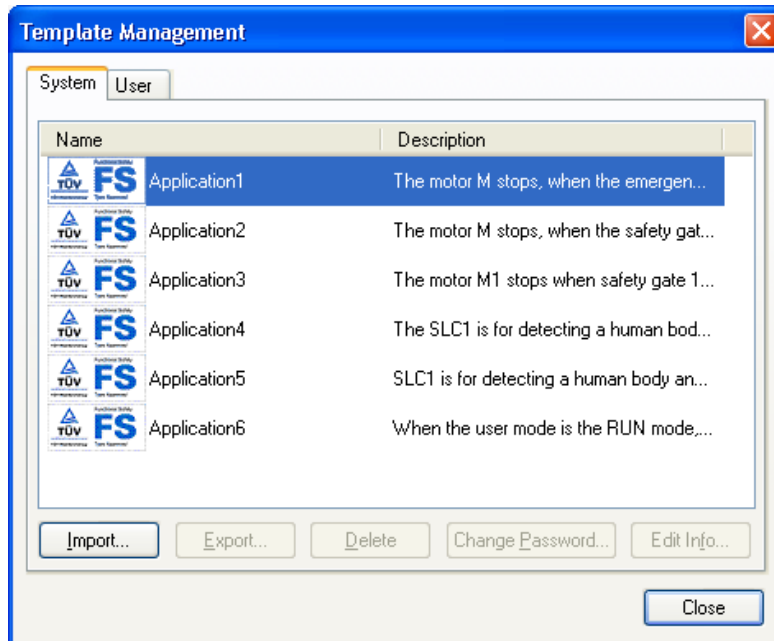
Template Management

System | User

| Name | Description |
|---|---|
| TÜV FS Application1 | The motor M stops, when the emergen... |
| TÜV FS Application2 | The motor M stops, when the safety gat... |
| TÜV FS Application3 | The motor M1 stops when safety gate 1... |
| TÜV FS Application4 | The SLC1 is for detecting a human bod... |
| TÜV FS Application5 | SLC1 is for detecting a human body an... |
| TÜV FS Application6 | When the user mode is the RUN mode,... |

Import... | Export... | Delete | Change Password... | Edit Info...

Close